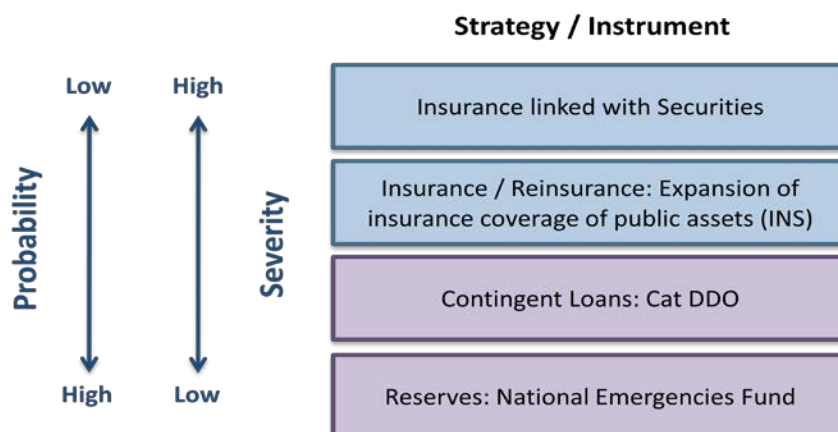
Strategy / Instrument

Low

High

Probability

Severity

High

Low

Insurance linked with Securities

Insurance / Reinsurance: Expansion of insurance coverage of public assets (INS)

Contingent Loans: Cat DDO

Reserves: National Emergencies Fund